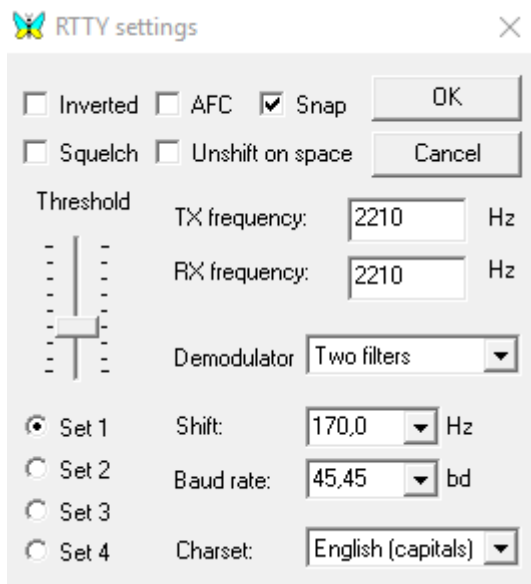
RTTY settings

Inverted AFC Snap OK

Squelch Unshift on space Cancel

Threshold

TX frequency: 2210 Hz

RX frequency: 2210 Hz

Demodulator Two filters

Set 1
Set 2
Set 3
Set 4

Shift: 170,0 Hz

Baud rate: 45,45 bd

Charset: English (capitals)